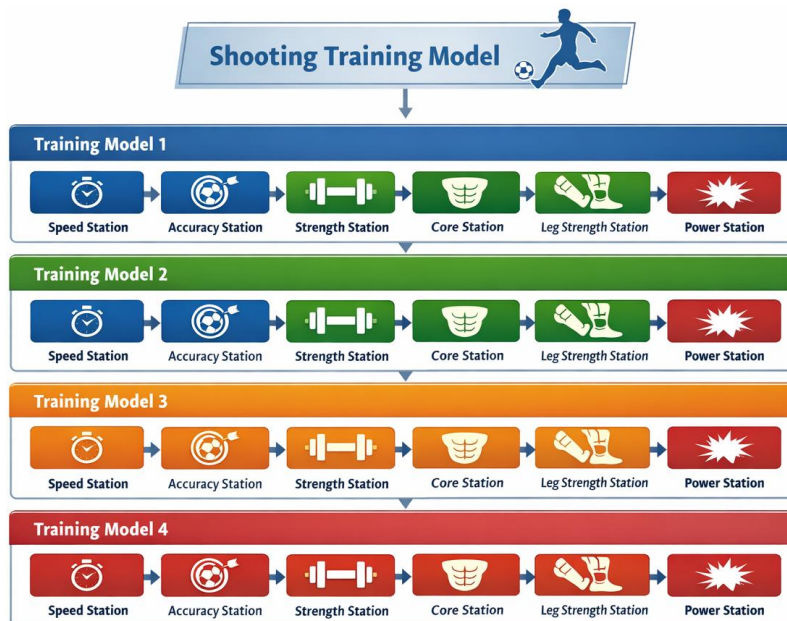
Shooting Training Model

Training Model 1

Speed Station
Accuracy Station
Strength Station
Core Station
Leg Strength Station
Power Station

Training Model 2

Speed Station
Accuracy Station
Strength Station
Core Station
Leg Strength Station
Power Station

Training Model 3

Speed Station
Accuracy Station
Strength Station
Core Station
Leg Strength Station
Power Station

Training Model 4

Speed Station
Accuracy Station
Strength Station
Core Station
Leg Strength Station
Power Station